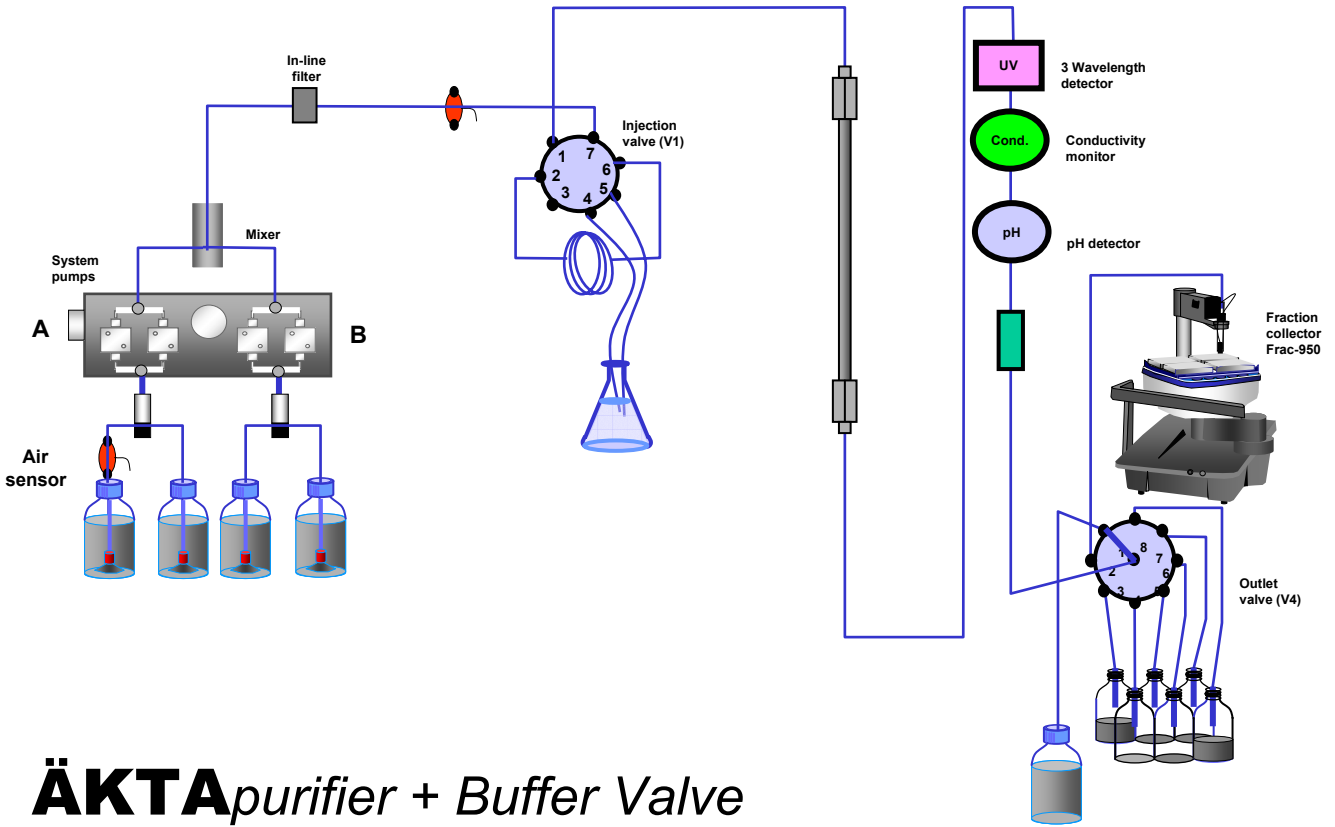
In-line filter

Injection valve (V1)

1
7
2
6
3
5
4

UV
3 Wavelength detector

Cond.
Conductivity monitor

pH
pH detector

Mixer

System pumps

A

B

Air sensor

Fraction collector Frac-950

1
8
7
2
6
3
5

Outlet valve (V4)

ÄKTApurifier + Buffer Valve